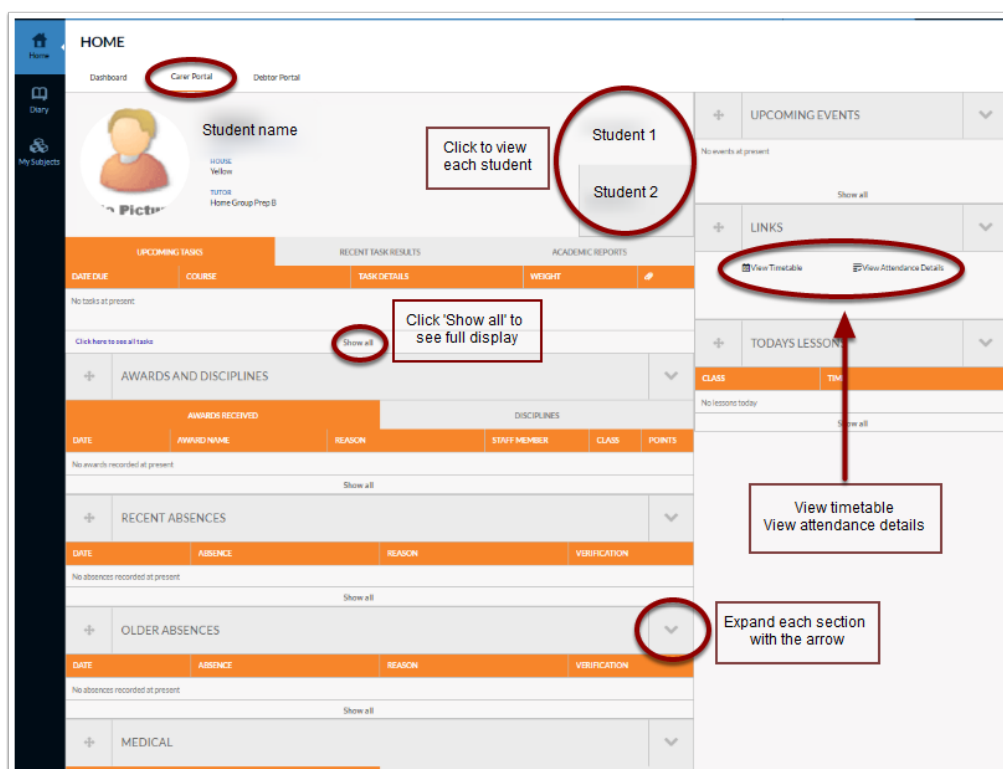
Home

Diary

My Subjects

HOME

Dashboard Carer Portal Debtor Portal

Student name

HOUSE
Yellow

TUTOR
Home Group Prep B

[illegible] Pictu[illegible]

Click to view each student

Student 1

Student 2

UPCOMING TASKS RECENT TASK RESULTS ACADEMIC REPORTS

| DATE DUE | COURSE | TASK DETAILS | WEIGHT |
|---|---|---|---|

No tasks at present

Click here to see all tasks

Show all

Click 'Show all' to see full display

AWARDS AND DISCIPLINES

AWARDS RECEIVED DISCIPLINES

| DATE | AWARD NAME | REASON | STAFF MEMBER | CLASS | POINTS |
|---|---|---|---|---|---|

No awards recorded at present

Show all

RECENT ABSENCES

| DATE | ABSENCE | REASON | VERIFICATION |
|---|---|---|---|

No absences recorded at present

Show all

OLDER ABSENCES

| DATE | ABSENCE | REASON | VERIFICATION |
|---|---|---|---|

No absences recorded at present

Show all

MEDICAL

UPCOMING EVENTS

No events at present

Show all

LINKS

View Timetable View Attendance Details

TODAYS LESSO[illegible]

| CLASS | TIM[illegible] |
|---|---|

No lessons today

S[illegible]w all

View timetable
View attendance details

Expand each section with the arrow